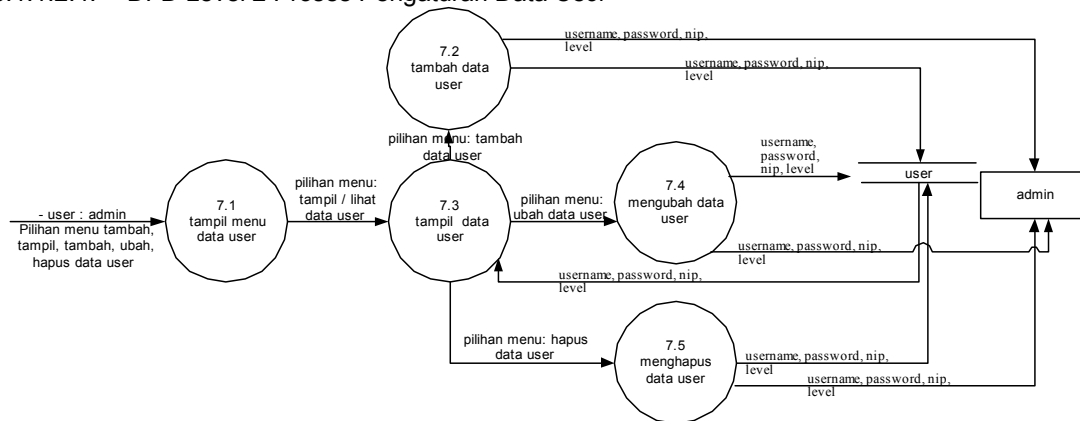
DFD Level 2 Proses Pengaturan Data User

7.2
tambah data user

username, password, nip, level

username, password, nip, level

pilihan menu: tambah data user

7.1
tampil menu data user

- user : admin
Pilihan menu tambah, tampil, tambah, ubah, hapus data user

pilihan menu: tampil / lihat data user

7.3
tampil data user

pilihan menu: ubah data user

7.4
mengubah data user

username, password, nip, level

user

admin

username, password, nip, level

username, password, nip, level

pilihan menu: hapus data user

7.5
menghapus data user

username, password, nip, level

username, password, nip, level